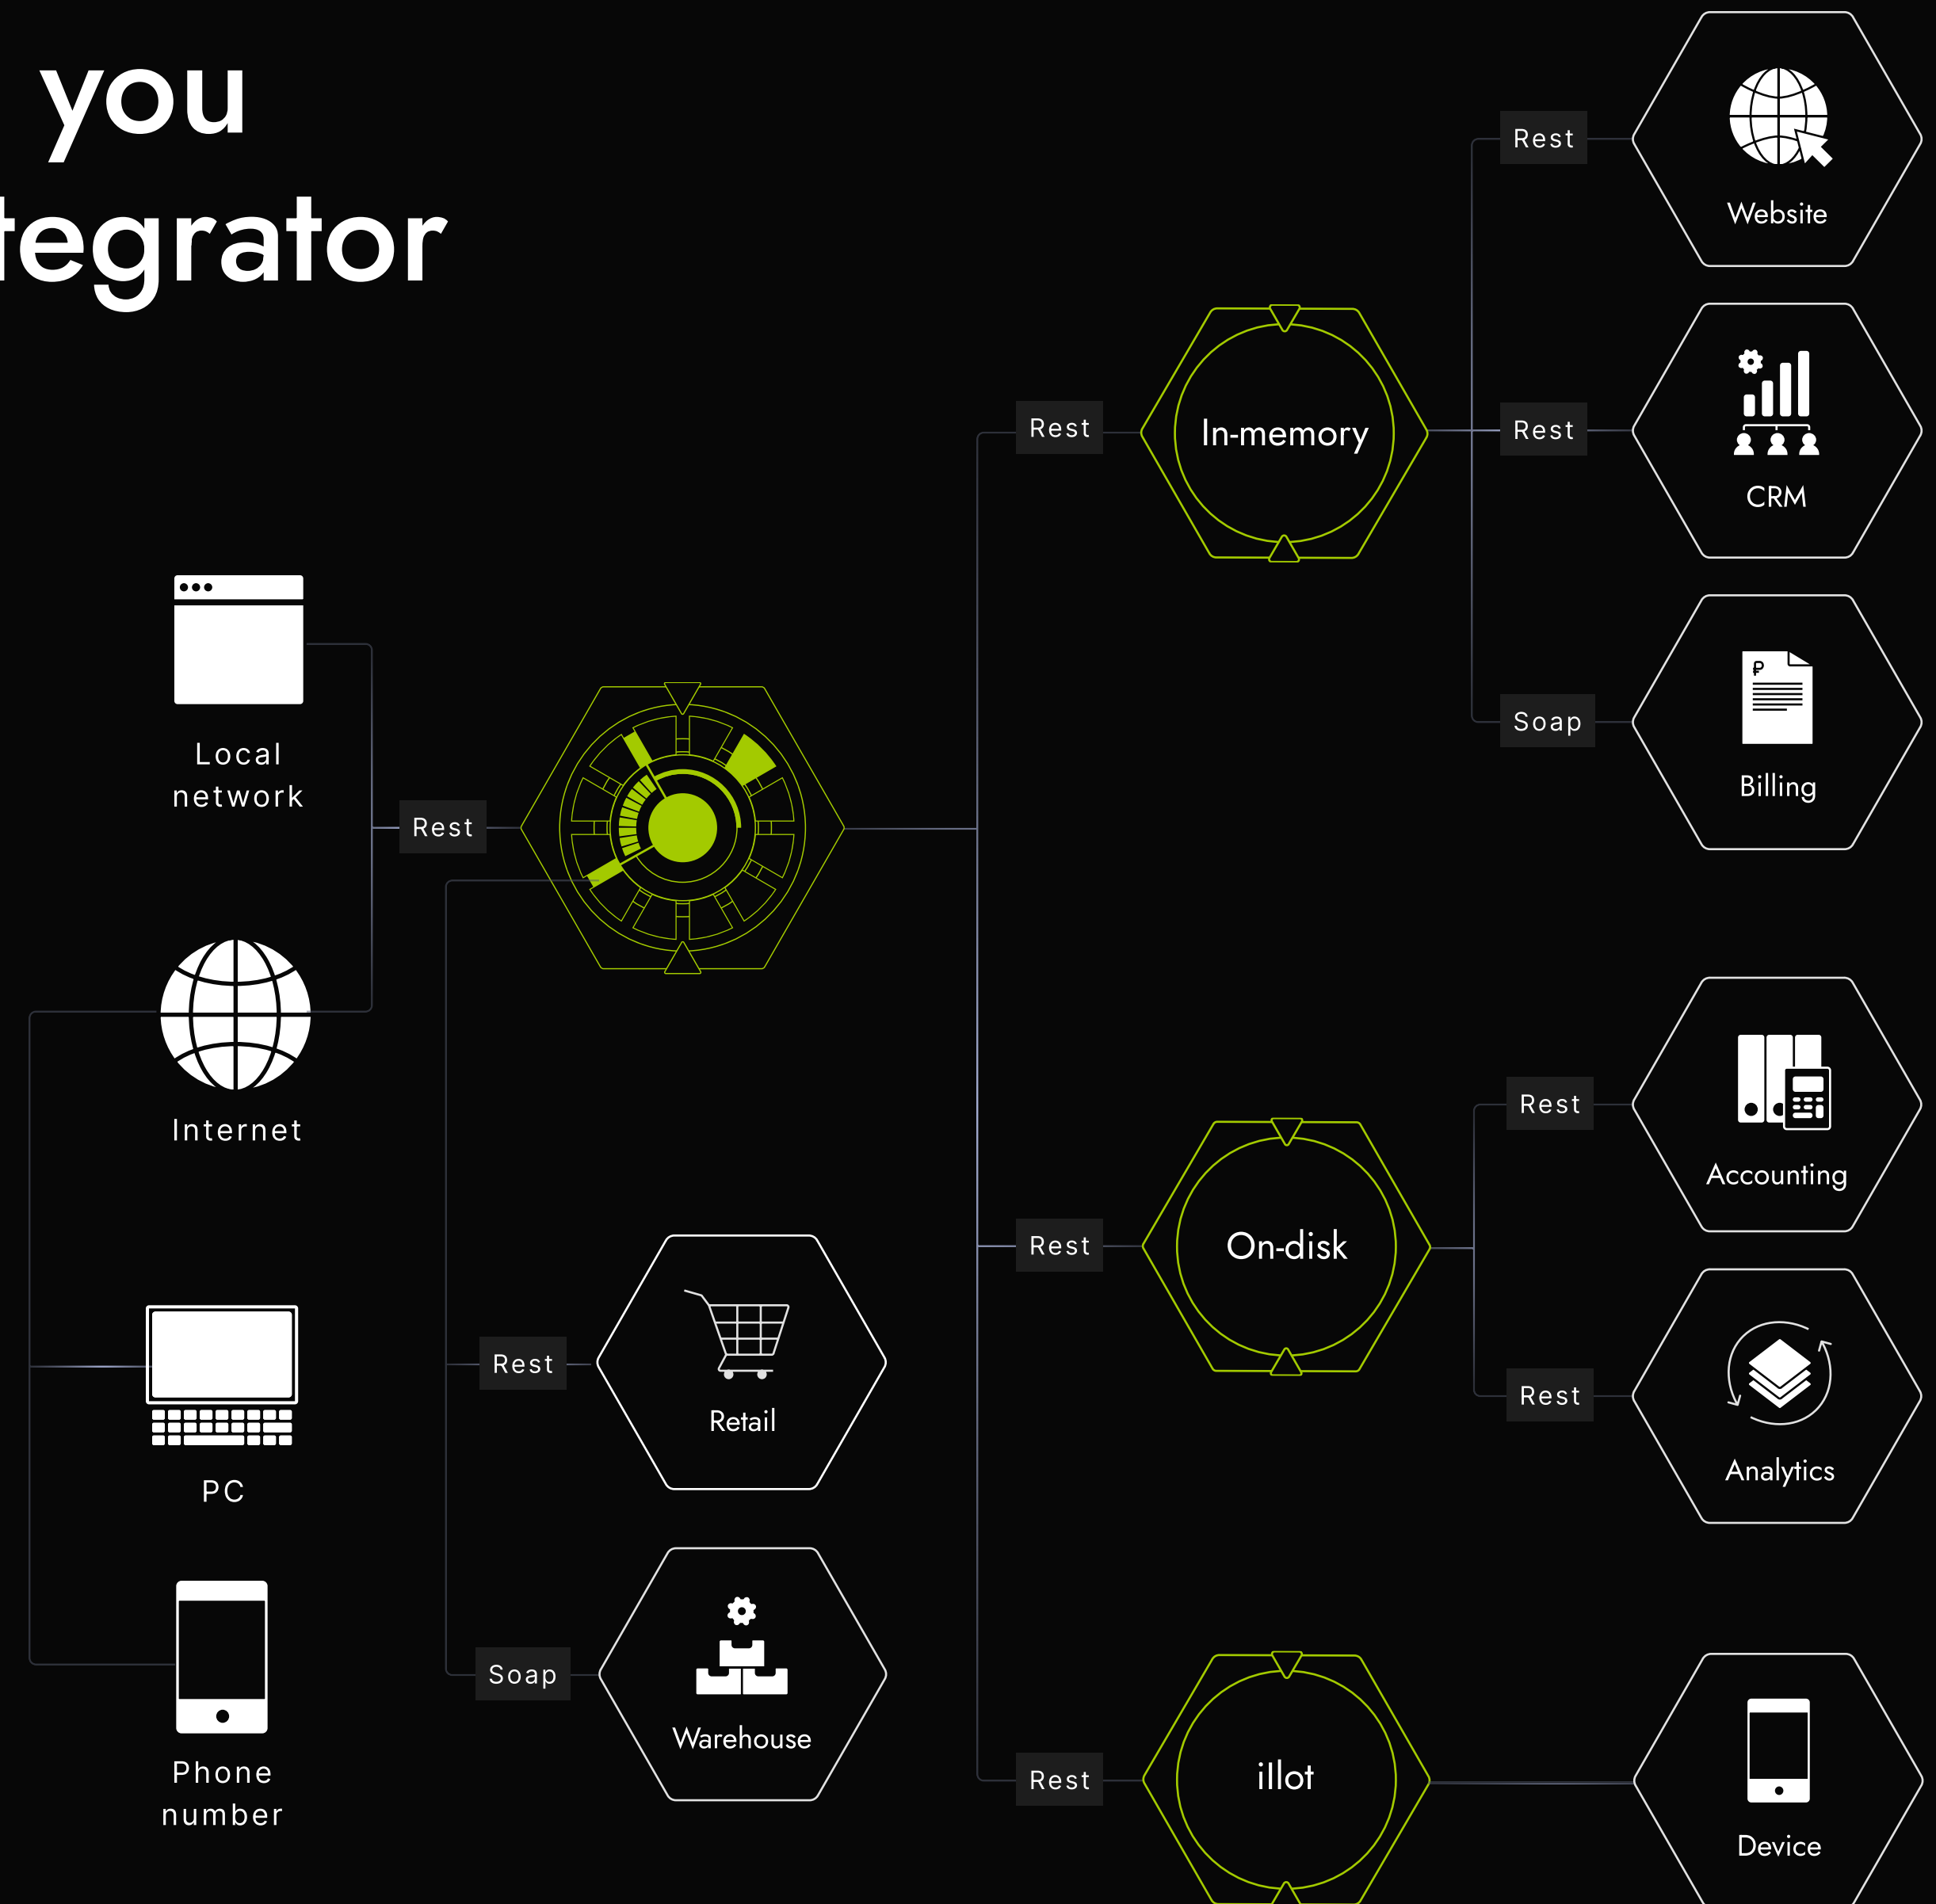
you
tegrator

Local network

Internet

PC

Phone number

Rest

Rest

Soap

Retail

Warehouse

Rest

In-memory

Rest

On-disk

Rest

illot

Rest

Website

Rest

CRM

Soap

Billing

Rest

Accounting

Rest

Analytics

Device